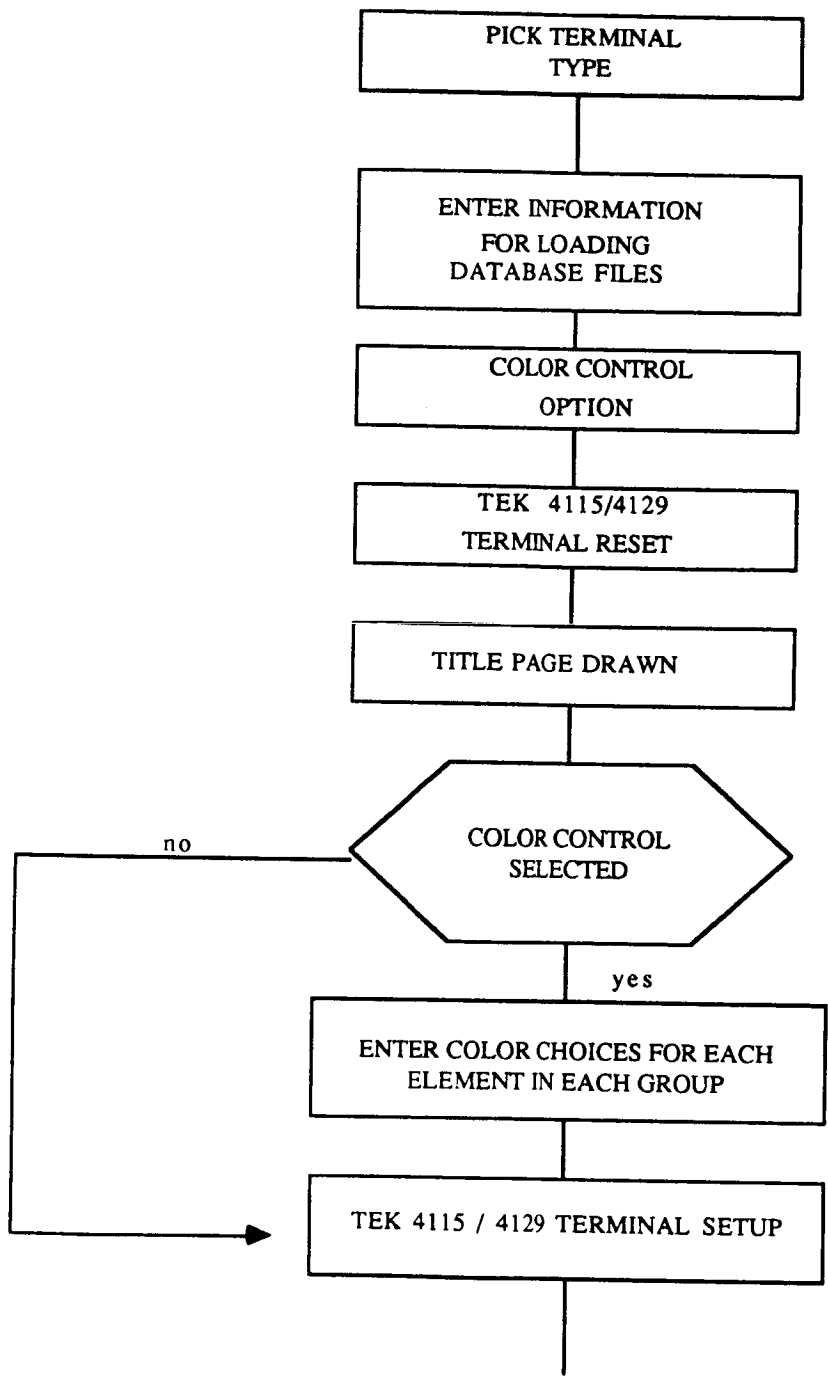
PICK TERMINAL TYPE

ENTER INFORMATION FOR LOADING DATABASE FILES

COLOR CONTROL OPTION

TEK 4115/4129 TERMINAL RESET

TITLE PAGE DRAWN

COLOR CONTROL SELECTED

no

yes

ENTER COLOR CHOICES FOR EACH ELEMENT IN EACH GROUP

TEK 4115 / 4129 TERMINAL SETUP